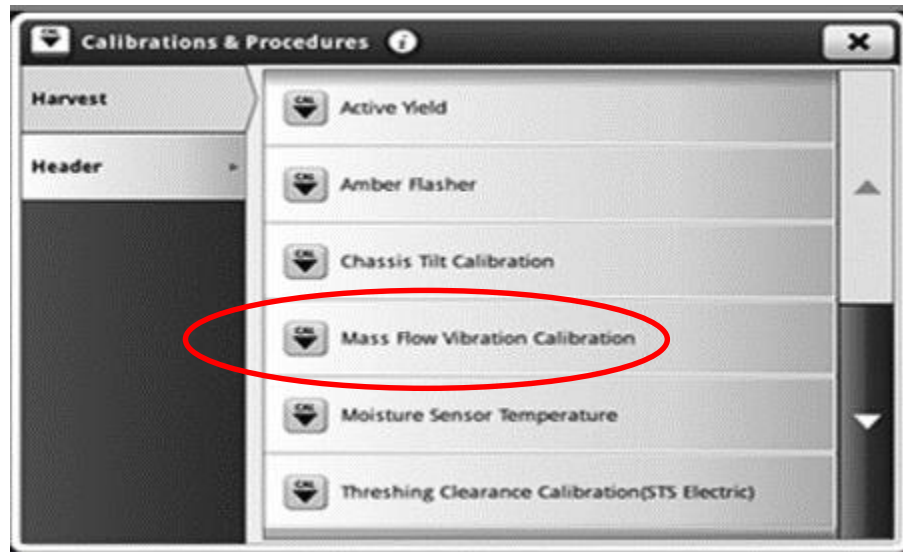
Calibrations & Procedures

Harvest

Header

Active Yield

Amber Flasher

Chassis Tilt Calibration

Mass Flow Vibration Calibration

Moisture Sensor Temperature

Threshing Clearance Calibration(STS Electric)